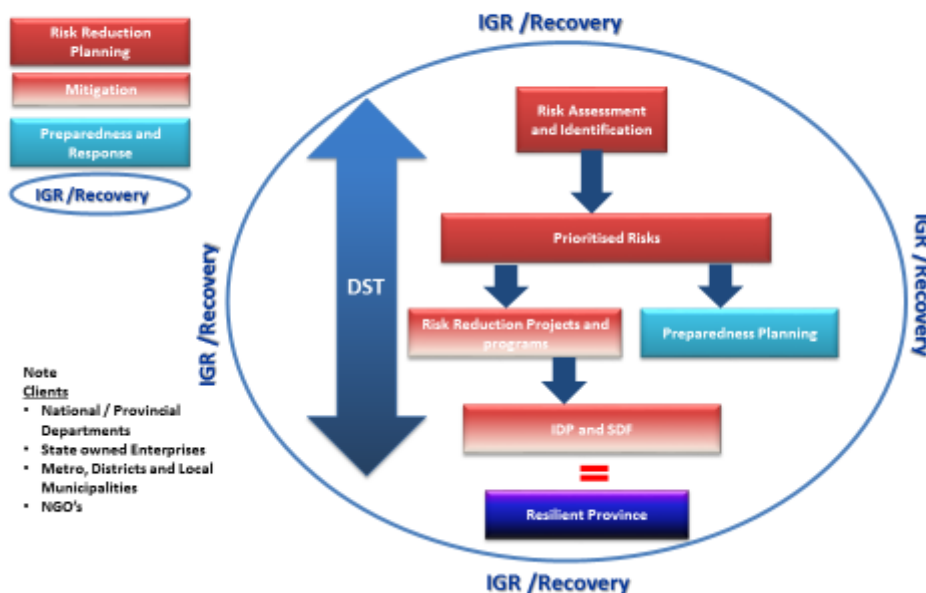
Risk Reduction Planning

Mitigation

Preparedness and Response

IGR /Recovery

IGR /Recovery

IGR /Recovery

IGR /Recovery

DST

Risk Assessment and Identification

Prioritised Risks

Risk Reduction Projects and programs

Preparedness Planning

IDP and SDF

=

Resilient Province

IGR /Recovery

Note
Clients
• National / Provincial Departments
• State owned Enterprises
• Metro, Districts and Local Municipalities
• NGO's